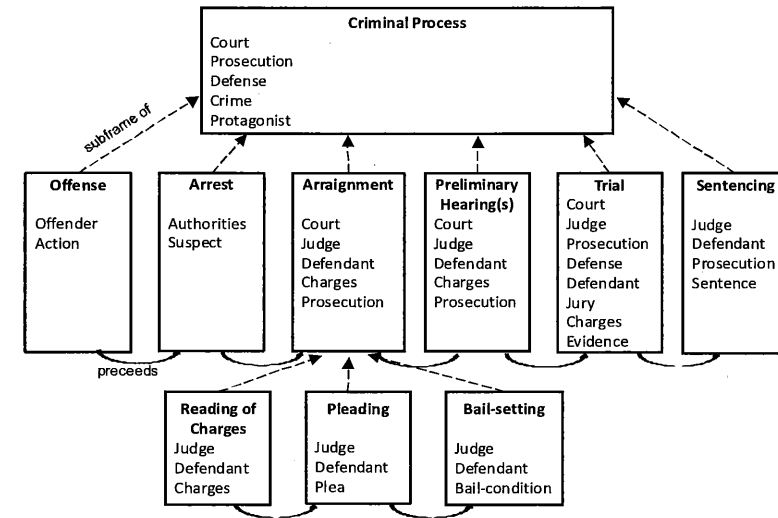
Criminal Process
Court
Prosecution
Defense
Crime
Protagonist

subframe of

Offense
Offender
Action

Arrest
Authorities
Suspect

Arraignment
Court
Judge
Defendant
Charges
Prosecution

Preliminary Hearing(s)
Court
Judge
Defendant
Charges
Prosecution

Trial
Court
Judge
Prosecution
Defense
Defendant
Jury
Charges
Evidence

Sentencing
Judge
Defendant
Prosecution
Sentence

preceeds

Reading of Charges
Judge
Defendant
Charges

Pleading
Judge
Defendant
Plea

Bail-setting
Judge
Defendant
Bail-condition